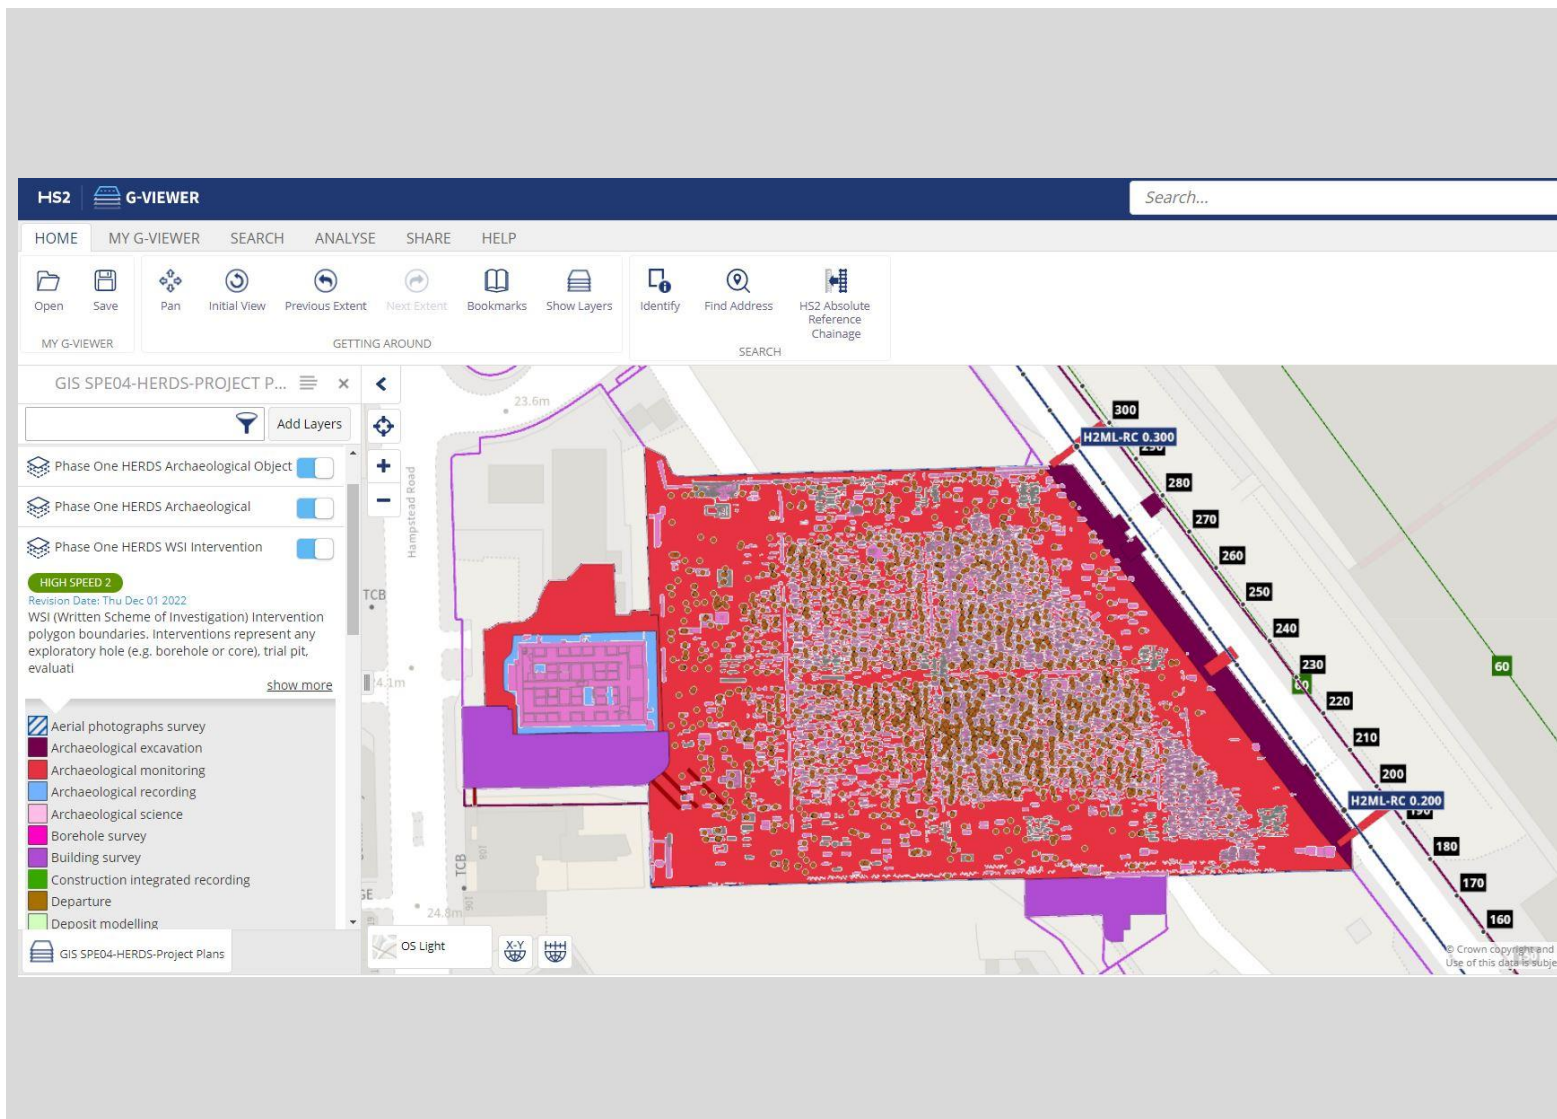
HS2 G-VIEWER

Search...

HOME MY G-VIEWER SEARCH ANALYSE SHARE HELP

Open Save
MY G-VIEWER

Pan Initial View Previous Extent Next Extent Bookmarks Show Layers
GETTING AROUND

Identify Find Address HS2 Absolute Reference Chainage
SEARCH

GIS SPE04-HERDS-PROJECT P...

Add Layers

Phase One HERDS Archaeological Object

Phase One HERDS Archaeological

Phase One HERDS WSI Intervention

HIGH SPEED 2
Revision Date: Thu Dec 01 2022
WSI (Written Scheme of Investigation) Intervention polygon boundaries. Interventions represent any exploratory hole (e.g. borehole or core), trial pit, evaluati

show more

Aerial photographs survey
Archaeological excavation
Archaeological monitoring
Archaeological recording
Archaeological science
Borehole survey
Building survey
Construction integrated recording
Departure
Deposit modelling

GIS SPE04-HERDS-Project Plans

OS Light

23.6m
Hampstead Road
TCB
4.1m
TCB
24.8m
300
H2ML-RC 0.300
280
270
260
250
240
230
220
210
200
H2ML-RC 0.200
180
170
160
60

© Crown copyright and
Use of this data is subje